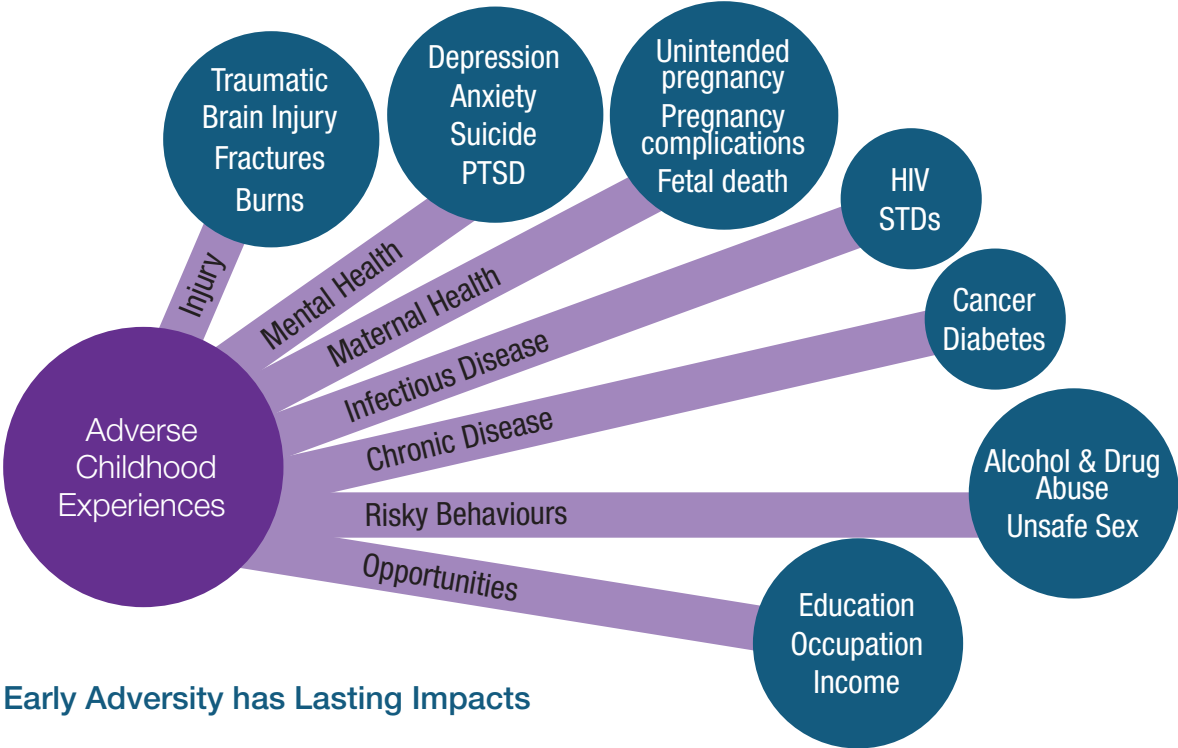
Adverse Childhood Experiences

Injury

Traumatic Brain Injury
Fractures
Burns

Mental Health

Depression
Anxiety
Suicide
PTSD

Maternal Health

Unintended pregnancy
Pregnancy complications
Fetal death

Infectious Disease

HIV
STDs

Chronic Disease

Cancer
Diabetes

Risky Behaviours

Alcohol & Drug Abuse
Unsafe Sex

Opportunities

Education
Occupation
Income

Early Adversity has Lasting Impacts